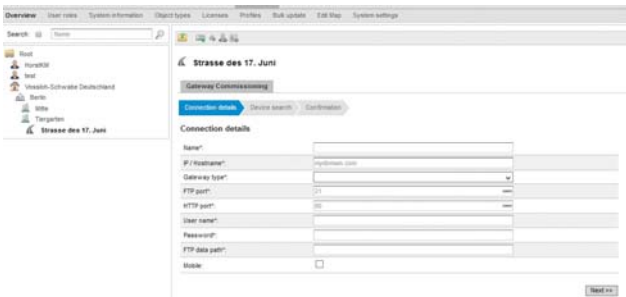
Overview User roles System information Object types Licenses Profiles Bulk update Edit Map System settings

Search: Name

Root
HorstKW
test
Vossloh-Schwabe Deutschland
Berlin
Mitte
Tiergarten
Strasse des 17. Juni

Strasse des 17. Juni

Gateway Commissioning

Connection details Device search Confirmation

Connection details

Name*:
IP / Hostname*: mydomain.com
Gateway type*:
FTP port*: 21
HTTP port*: 80
User name*:
Password*:
FTP data path*:
Mobile:

Next >>